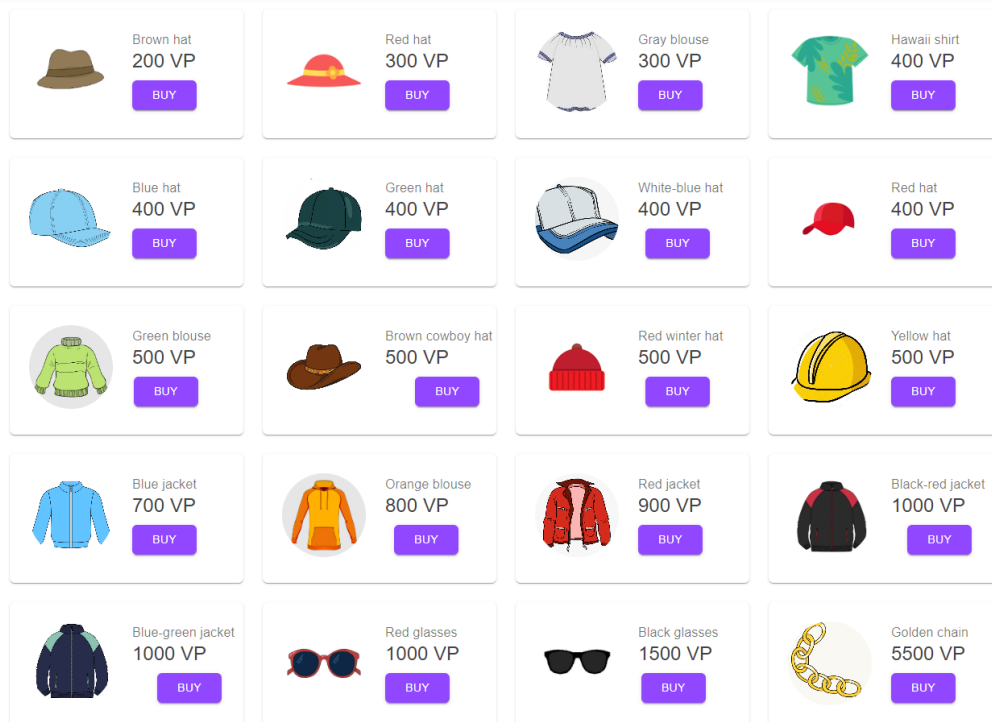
Brown hat
200 VP
BUY

Red hat
300 VP
BUY

Gray blouse
300 VP
BUY

Hawaii shirt
400 VP
BUY

Blue hat
400 VP
BUY

Green hat
400 VP
BUY

White-blue hat
400 VP
BUY

Red hat
400 VP
BUY

Green blouse
500 VP
BUY

Brown cowboy hat
500 VP
BUY

Red winter hat
500 VP
BUY

Yellow hat
500 VP
BUY

Blue jacket
700 VP
BUY

Orange blouse
800 VP
BUY

Red jacket
900 VP
BUY

Black-red jacket
1000 VP
BUY

Blue-green jacket
1000 VP
BUY

Red glasses
1000 VP
BUY

Black glasses
1500 VP
BUY

Golden chain
5500 VP
BUY